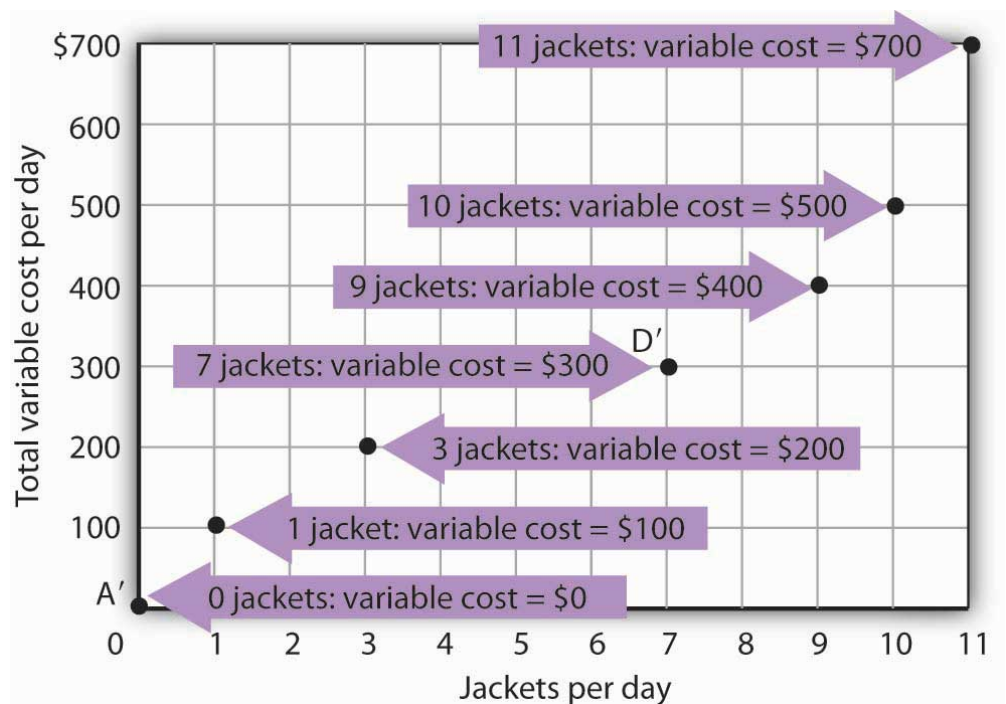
Total variable cost per day

$700
600
500
400
300
200
100

11 jackets: variable cost = $700
10 jackets: variable cost = $500
9 jackets: variable cost = $400
D′
7 jackets: variable cost = $300
3 jackets: variable cost = $200
1 jacket: variable cost = $100
A′
0 jackets: variable cost = $0

0 1 2 3 4 5 6 7 8 9 10 11
Jackets per day